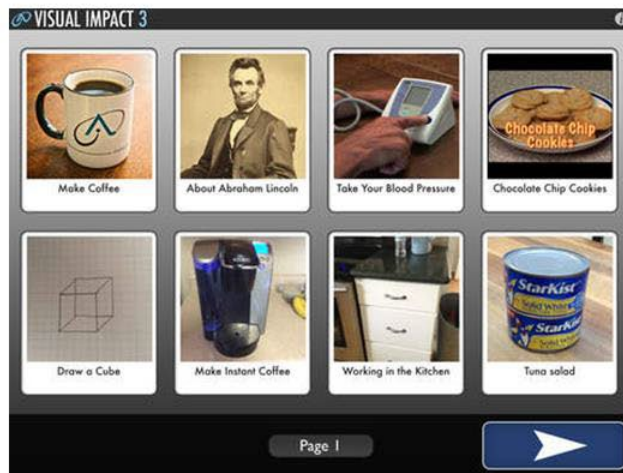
VISUAL IMPACT 3

Make Coffee

About Abraham Lincoln

Take Your Blood Pressure

Chocolate Chip Cookies

Chocolate Chip Cookies

Draw a Cube

Make Instant Coffee

Working in the Kitchen

StarKist Solid White

StarKist Solid White

Tuna salad

Page 1